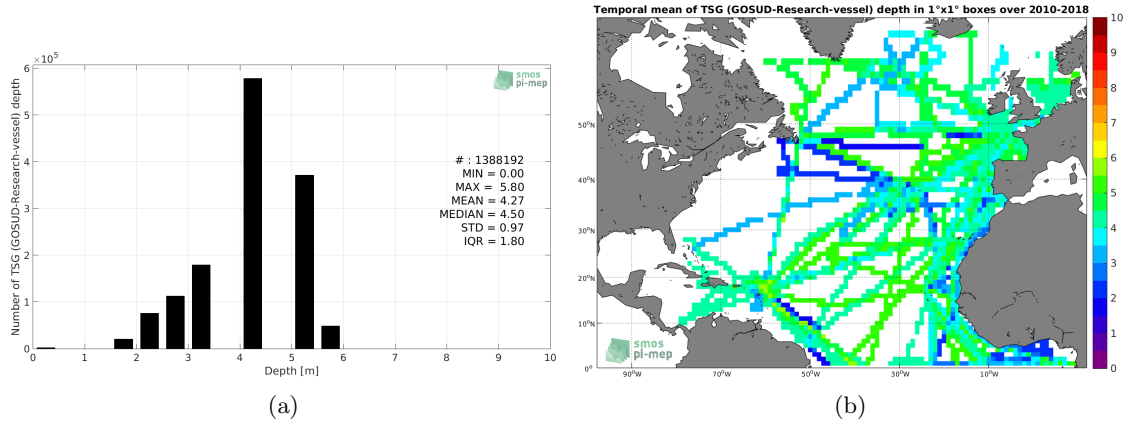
$\times10^5$

smos pi-mep

Number of TSG (GOSUD-Research-vessel) depth

# : 1388192
MIN = 0.00
MAX = 5.80
MEAN = 4.27
MEDIAN = 4.50
STD = 0.97
IQR = 1.80

0 1 2 3 4 5

0 1 2 3 4 5 6 7 8 9 10

Depth [m]

(a)

Temporal mean of TSG (GOSUD-Research-vessel) depth in 1°x1° boxes over 2010-2018

50°N
40°N
30°N
20°N
10°N
0°

90°W 70°W 50°W 30°W 10°W

smos pi-mep

10
9
8
7
6
5
4
3
2
1
0

(b)